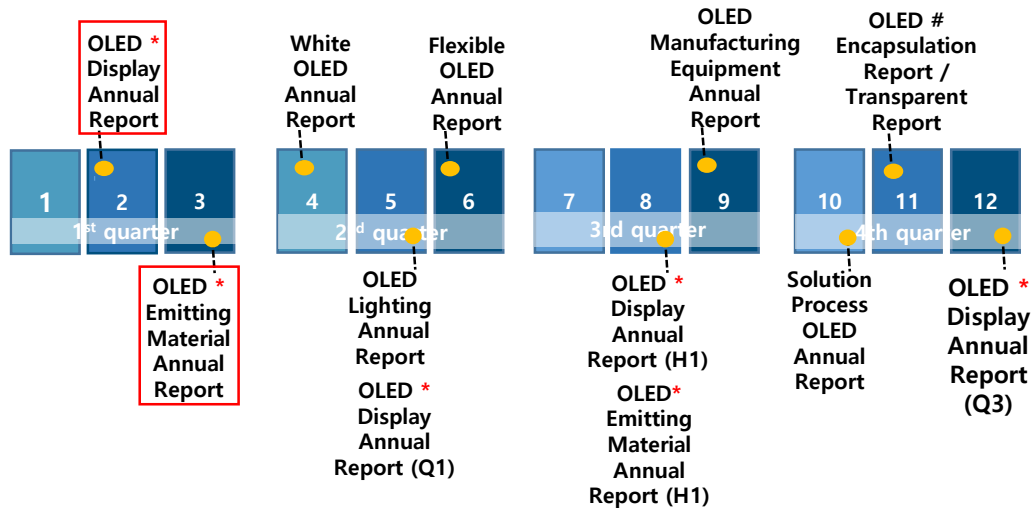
OLED * Display Annual Report

White OLED Annual Report

Flexible OLED Annual Report

OLED Manufacturing Equipment Annual Report

OLED # Encapsulation Report / Transparent Report

1 2 3
1st quarter

4 5 6
2nd quarter

7 8 9
3rd quarter

10 11 12
4th quarter

OLED * Emitting Material Annual Report

OLED Lighting Annual Report

OLED * Display Annual Report (Q1)

OLED * Display Annual Report (H1)

OLED* Emitting Material Annual Report (H1)

Solution Process OLED Annual Report

OLED * Display Annual Report (Q3)